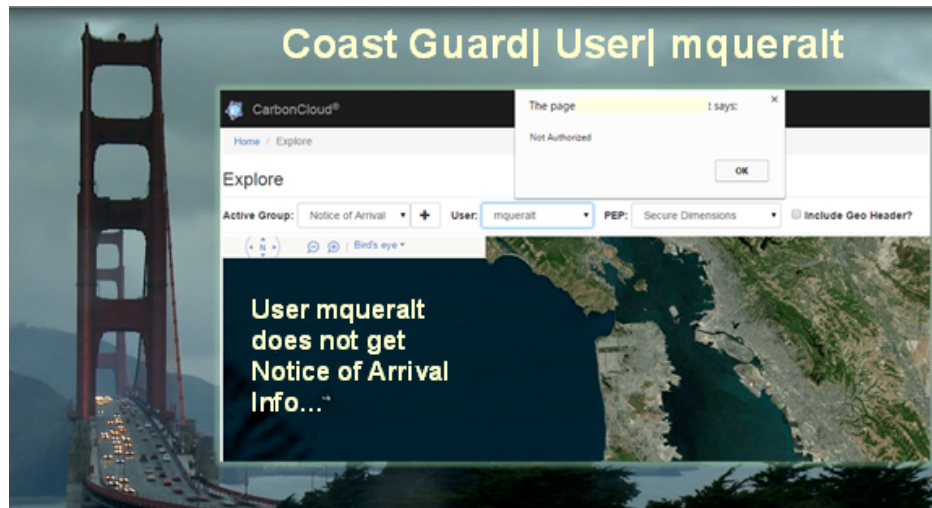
Coast Guard| User| mqueralt

CarbonCloud®

Home / Explore

Explore

Active Group: Notice of Arrival + User: mqueralt PEP: Secure Dimensions Include Geo Header?

N

Bird's eye

The page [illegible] t says:

Not Authorized

OK

User mqueralt does not get Notice of Arrival Info…